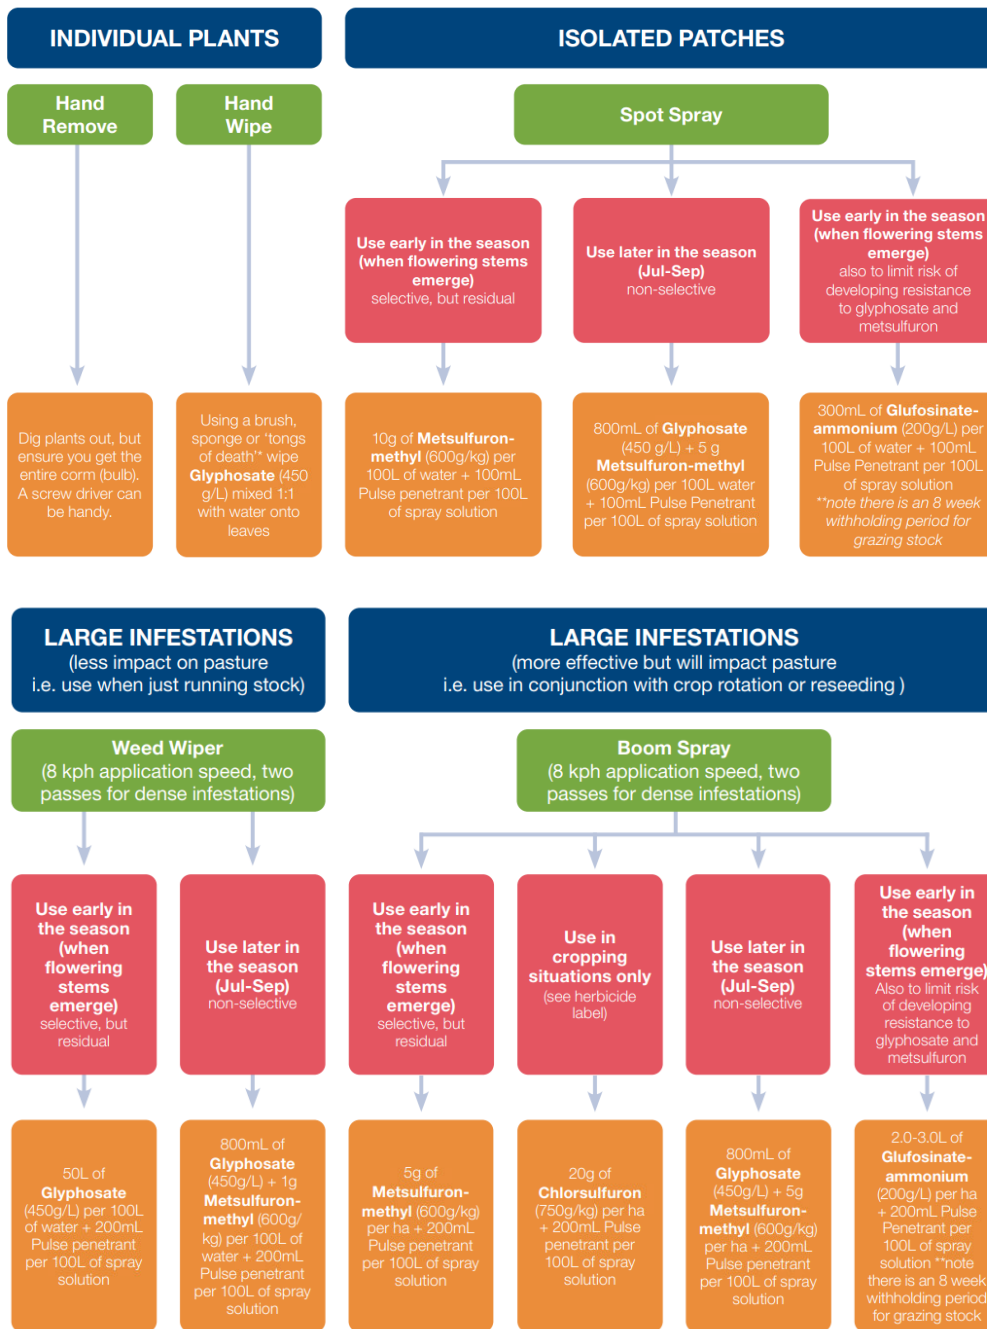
INDIVIDUAL PLANTS

Hand Remove

Hand Wipe

Dig plants out, but ensure you get the entire corm (bulb). A screw driver can be handy.

Using a brush, sponge or 'tongs of death'* wipe Glyphosate (450 g/L) mixed 1:1 with water onto leaves

ISOLATED PATCHES

Spot Spray

Use early in the season (when flowering stems emerge) selective, but residual

Use later in the season (Jul-Sep) non-selective

Use early in the season (when flowering stems emerge) also to limit risk of developing resistance to glyphosate and metsulfuron

10g of Metsulfuron-methyl (600g/kg) per 100L of water + 100mL Pulse penetrant per 100L of spray solution

800mL of Glyphosate (450 g/L) + 5 g Metsulfuron-methyl (600g/kg) per 100L water + 100mL Pulse Penetrant per 100L of spray solution

300mL of Glufosinate-ammonium (200g/L) per 100L of water + 100mL Pulse Penetrant per 100L of spray solution **note there is an 8 week withholding period for grazing stock

LARGE INFESTATIONS
(less impact on pasture i.e. use when just running stock)

Weed Wiper
(8 kph application speed, two passes for dense infestations)

Use early in the season (when flowering stems emerge) selective, but residual

Use later in the season (Jul-Sep) non-selective

50L of Glyphosate (450g/L) per 100L of water + 200mL Pulse penetrant per 100L of spray solution

800mL of Glyphosate (450g/L) + 1g Metsulfuron-methyl (600g/kg) per 100L of water + 200mL Pulse penetrant per 100L of spray solution

LARGE INFESTATIONS
(more effective but will impact pasture i.e. use in conjunction with crop rotation or reseeding )

Boom Spray
(8 kph application speed, two passes for dense infestations)

Use early in the season (when flowering stems emerge) selective, but residual

Use in cropping situations only (see herbicide label)

Use later in the season (Jul-Sep) non-selective

Use early in the season (when flowering stems emerge) Also to limit risk of developing resistance to glyphosate and metsulfuron

5g of Metsulfuron-methyl (600g/kg) per ha + 200mL Pulse penetrant per 100L of spray solution

20g of Chlorsulfuron (750g/kg) per ha + 200mL Pulse penetrant per 100L of spray solution

800mL of Glyphosate (450g/L) + 5g Metsulfuron-methyl (600g/kg) per ha + 200mL Pulse penetrant per 100L of spray solution

2.0-3.0L of Glufosinate-ammonium (200g/L) per ha + 200mL Pulse Penetrant per 100L of spray solution **note there is an 8 week withholding period for grazing stock